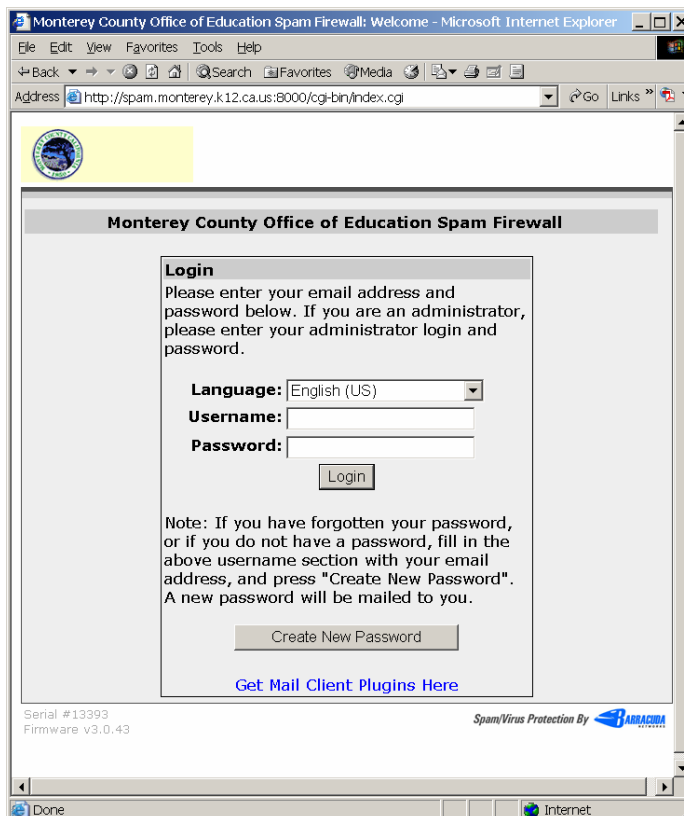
Monterey County Office of Education Spam Firewall: Welcome - Microsoft Internet Explorer

File Edit View Favorites Tools Help

Back Search Favorites Media

Address http://spam.monterey.k12.ca.us:8000/cgi-bin/index.cgi Go Links

Monterey County Office of Education Spam Firewall

Login

Please enter your email address and password below. If you are an administrator, please enter your administrator login and password.

Language: English (US)

Username:

Password:

Login

Note: If you have forgotten your password, or if you do not have a password, fill in the above username section with your email address, and press "Create New Password". A new password will be mailed to you.

Create New Password

Get Mail Client Plugins Here

Serial #13393
Firmware v3.0.43

Spam/Virus Protection By BARRACUDA NETWORKS

Done

Internet